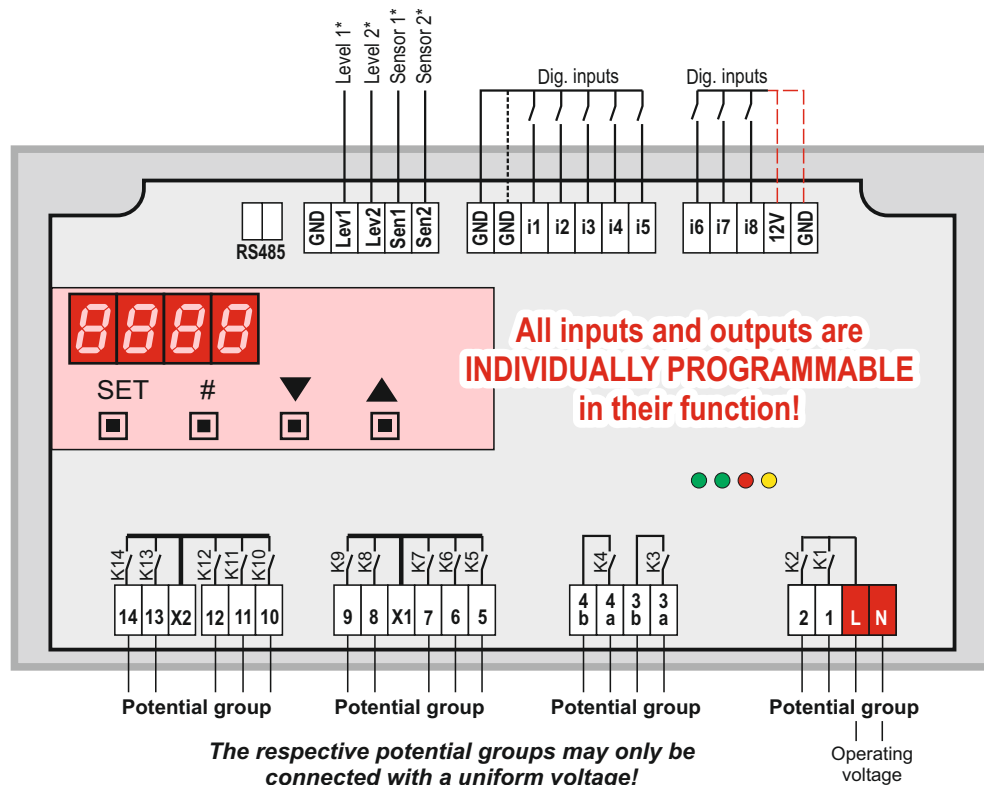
Level 1* Level 2* Sensor 1* Sensor 2*

Dig. inputs

Dig. inputs

RS485

GND Lev1 Lev2 Sen1 Sen2

GND GND i1 i2 i3 i4 i5

i6 i7 i8 12V GND

All inputs and outputs are INDIVIDUALLY PROGRAMMABLE in their function!

SET # ▼ ▲

K14 K13 K12 K11 K10

14 13 X2 12 11 10

K9 K8 K7 K6 K5

9 8 X1 7 6 5

K4 K3

4b 4a 3b 3a

K2 K1

2 1 L N

Potential group

Potential group

Potential group

Potential group

Operating voltage

The respective potential groups may only be connected with a uniform voltage!